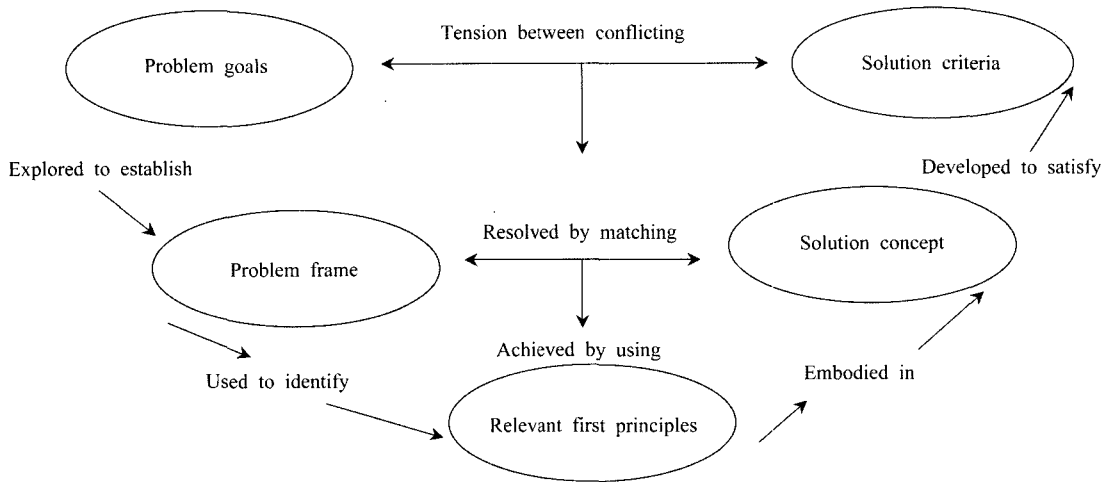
Tension between conflicting

Problem goals

Solution criteria

Explored to establish

Developed to satisfy

Resolved by matching

Problem frame

Solution concept

Achieved by using

Used to identify

Embodied in

Relevant first principles